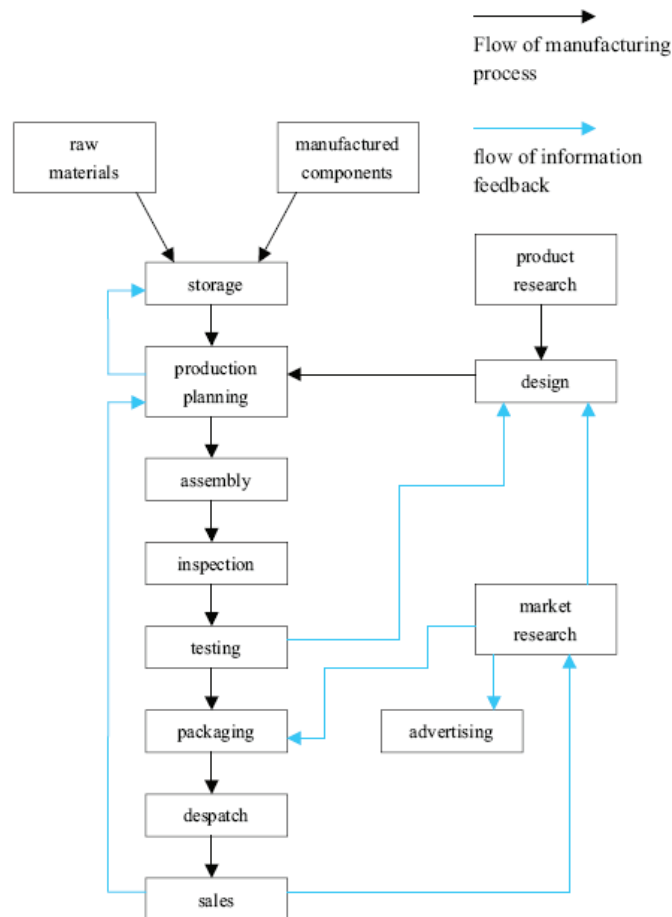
Flow of manufacturing process

flow of information feedback

raw materials

manufactured components

storage

product research

production planning

design

assembly

inspection

testing

market research

packaging

advertising

despatch

sales